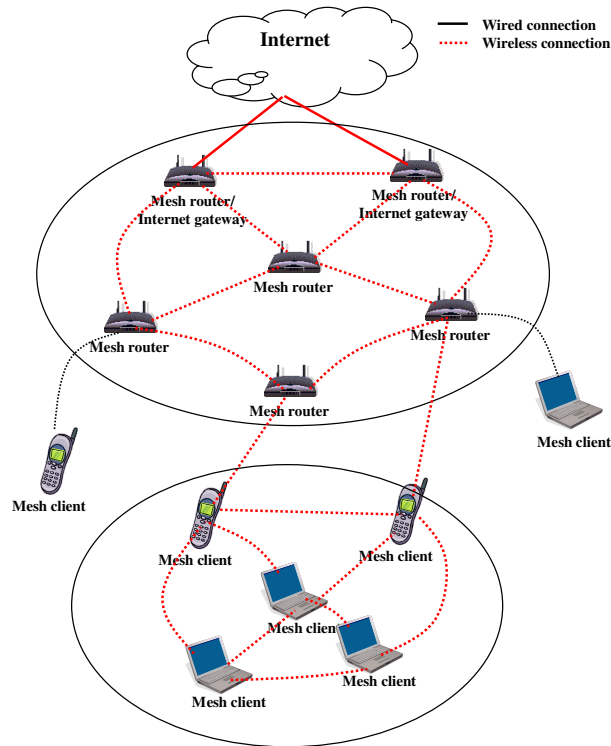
Wired connection
Wireless connection

Internet

Mesh router/
Internet gateway

Mesh router/
Internet gateway

Mesh router

Mesh router

Mesh router

Mesh router

Mesh client

Mesh client

Mesh client

Mesh client

Mesh client

Mesh client

Mesh client